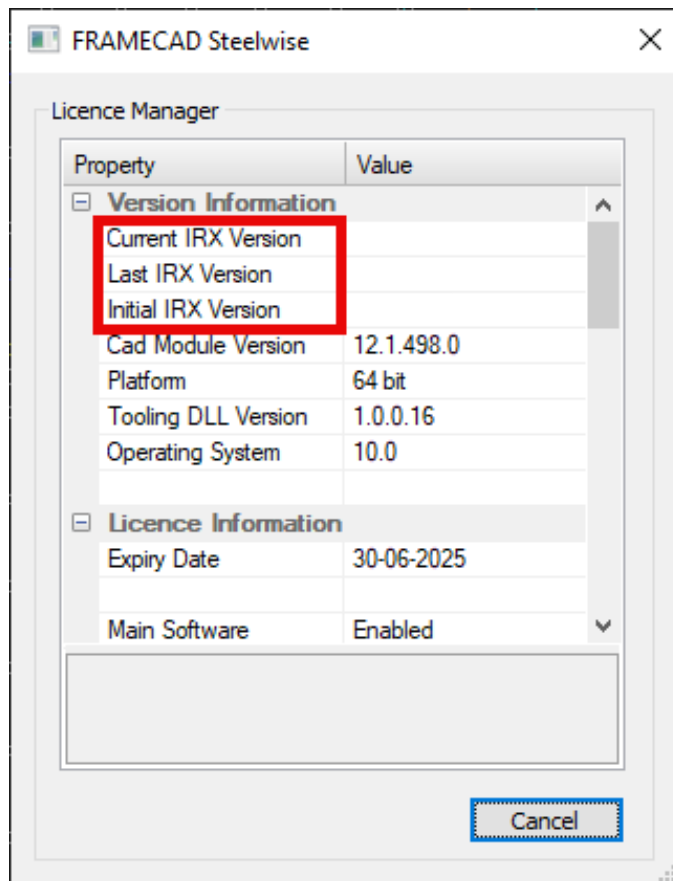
FRAMECAD Steelwise

Licence Manager

| Property | Value |
|---|---|
| ⊟ Version Information | |
| Current IRX Version | |
| Last IRX Version | |
| Initial IRX Version | |
| Cad Module Version | 12.1.498.0 |
| Platform | 64 bit |
| Tooling DLL Version | 1.0.0.16 |
| Operating System | 10.0 |
| | |
| ⊟ Licence Information | |
| Expiry Date | 30-06-2025 |
| | |
| Main Software | Enabled |

Cancel